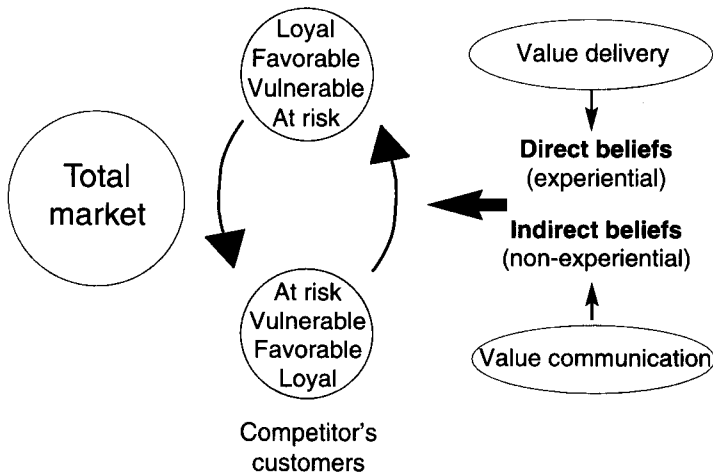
Total market

Loyal
Favorable
Vulnerable
At risk

At risk
Vulnerable
Favorable
Loyal

Competitor's customers

Value delivery

**Direct beliefs**
(experiential)

**Indirect beliefs**
(non-experiential)

Value communication